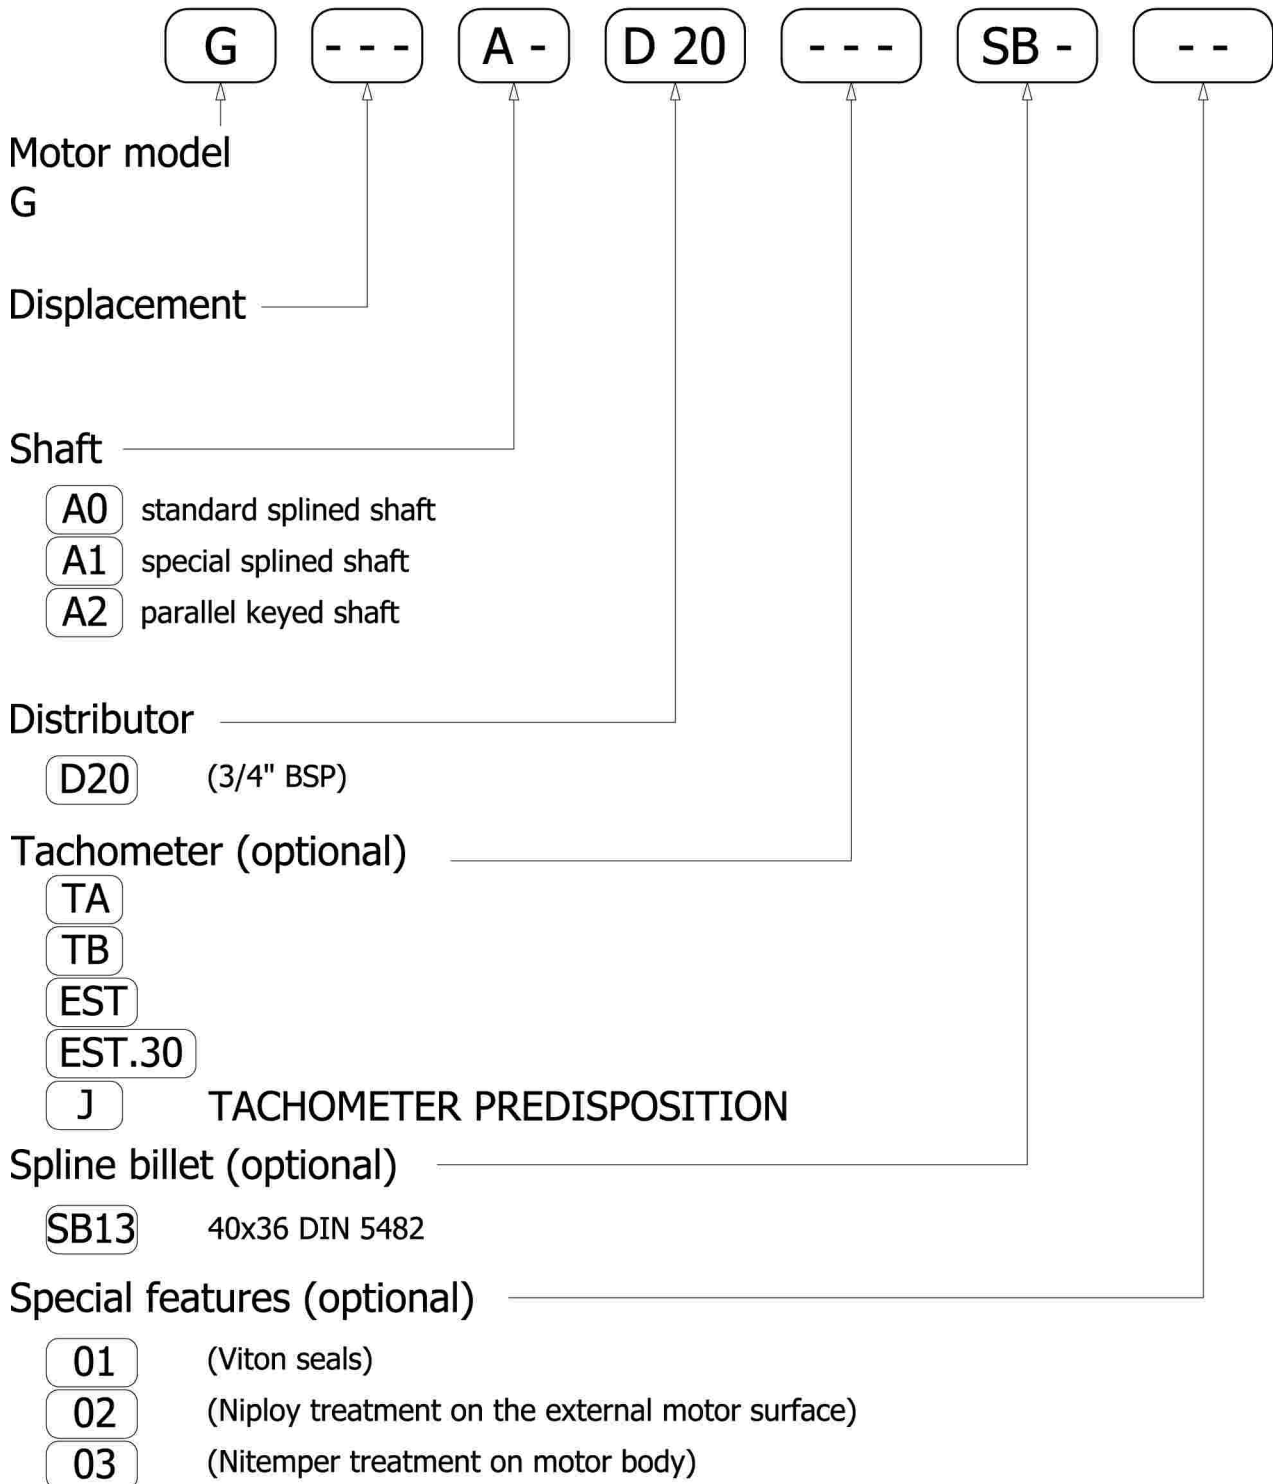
G - - - A - D 20 - - - SB - - -

Motor model
G

Displacement

Shaft

A0 standard splined shaft
A1 special splined shaft
A2 parallel keyed shaft

Distributor

D20 (3/4" BSP)

Tachometer (optional)

TA
TB
EST
EST.30
J TACHOMETER PREDISPOSITION

Spline billet (optional)

SB13 40x36 DIN 5482

Special features (optional)

01 (Viton seals)
02 (Niploy treatment on the external motor surface)
03 (Nitemper treatment on motor body)